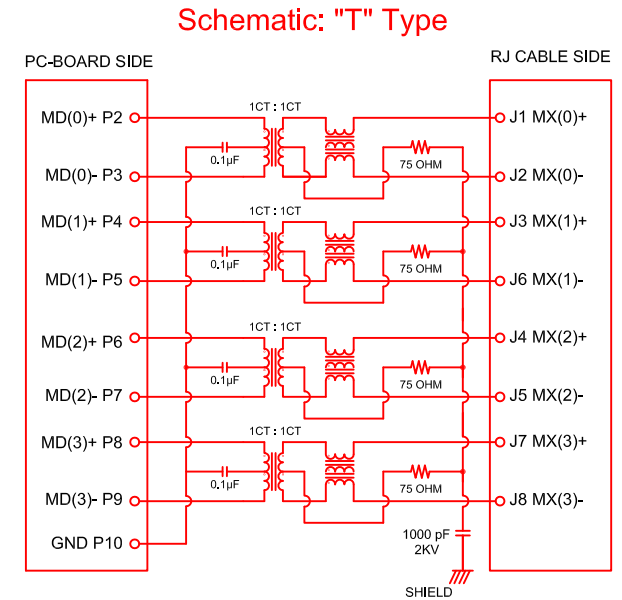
Schematic: "T" Type

PC-BOARD SIDE

RJ CABLE SIDE

MD(0)+ P2
MD(0)- P3
MD(1)+ P4
MD(1)- P5
MD(2)+ P6
MD(2)- P7
MD(3)+ P8
MD(3)- P9
GND P10

1CT : 1CT
0.1μF
75 OHM
1CT : 1CT
0.1μF
75 OHM
1CT : 1CT
0.1μF
75 OHM
1CT : 1CT
0.1μF
75 OHM

1000 pF
2KV
SHIELD

J1 MX(0)+
J2 MX(0)-
J3 MX(1)+
J6 MX(1)-
J4 MX(2)+
J5 MX(2)-
J7 MX(3)+
J8 MX(3)-